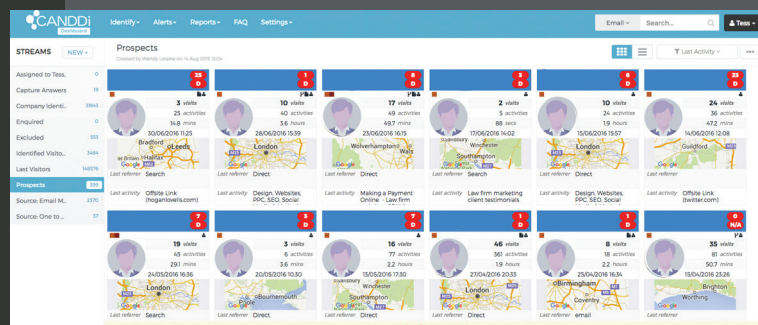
CANDDi Dashboard Identify ▾ Alerts ▾ Reports ▾ FAQ Settings ▾ Email ▾ Search... Tess ▾

STREAMS NEW +
Assigned to Tess. 0
Capture Answers 19
Company Identi... 3843
Enquired 0
Excluded 393
Identified Visito... 3484
Last Visitors 148376
Prospects 339
Source: Email M... 2370
Source: One to ... 37

Prospects
Created by Wendy Lowrie on 14 Aug 2015 13:04

Last Activity ▾

25 D | 3 visits | 25 activities | 14.8 mins | 30/06/2016 11:25 | Bradford Leeds Halifax | Last referrer Search | Last activity Offsite Link (hoganlovells.com)

1 D | 10 visits | 40 activities | 3.6 hours | 28/06/2016 15:39 | London | Last referrer Direct | Last activity Design, Websites, PPC, SEO, Social

8 D | 17 visits | 49 activities | 49.7 mins | 23/06/2016 16:15 | Wolverhampton | Last referrer Direct | Last activity Making a Payment Online - law firm

3 D | 10 visits | 5 activities | 88 secs | 17/06/2016 14:02 | Salisbury Winchester Southampton | Last referrer Direct | Last activity Law firm marketing client testimonials

6 D | 10 visits | 24 activities | 1.9 hours | 15/06/2016 15:57 | London | Last referrer Direct | Last activity Design, Websites, PPC, SEO, Social

23 D | 24 visits | 36 activities | 47.2 mins | 14/06/2016 12:08 | Guildford | Last referrer Direct | Last activity Offsite Link (twitter.com)

7 D | 19 visits | 45 activities | 29.1 mins | 24/05/2016 16:36 | London | Last referrer Search

3 D | 3 visits | 6 activities | 3.6 mins | 20/05/2016 10:30 | Bournemouth | Last referrer Direct

7 D | 16 visits | 77 activities | 2.2 hours | 13/05/2016 17:30 | Salisbury Southampton | Last referrer Direct

1 D | 46 visits | 361 activities | 19 hours | 27/04/2016 20:33 | London | Last referrer Direct

1 D | 8 visits | 18 activities | 1.2 hours | 25/04/2016 16:34 | Birmingham Coventry | Last referrer email

0 N/A | 35 visits | 81 activities | 50.7 mins | 15/04/2016 23:26 | Brighton Worthing | Last referrer Direct